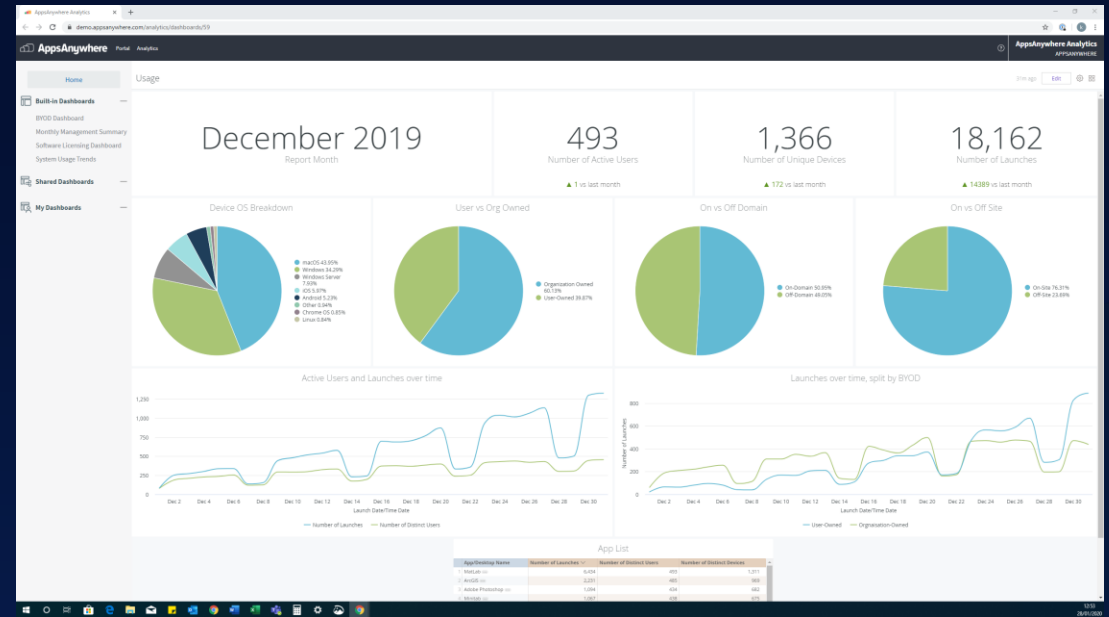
AppsAnywhere Analytics
demo.appsanywhere.com/analytics/dashboards/59

AppsAnywhere Portal Analytics
AppsAnywhere Analytics
APPSANYWHERE

Home

Built-in Dashboards
BYOD Dashboard
Monthly Management Summary
Software Licensing Dashboard
System Usage Trends

Shared Dashboards

My Dashboards

Usage
Edit

December 2019
Report Month

493
Number of Active Users
▲ 1 vs last month

1,366
Number of Unique Devices
▲ 172 vs last month

18,162
Number of Launches
▲ 14389 vs last month

Device OS Breakdown
macOS 43.95%
Windows 34.26%
Windows Server 7.93%
iOS 5.97%
Android 5.23%
Other 0.94%
Chrome OS 0.85%
Linux 0.84%

User vs Org Owned
Organization Owned 60.13%
User-Owned 39.87%

On vs Off Domain
On-Domain 50.95%
Off-Domain 49.05%

On vs Off Site
On-Site 76.31%
Off-Site 23.69%

Active Users and Launches over time
1,250
1,000
750
500
250
0
Dec 2 Dec 4 Dec 6 Dec 8 Dec 10 Dec 12 Dec 14 Dec 16 Dec 18 Dec 20 Dec 22 Dec 24 Dec 26 Dec 28 Dec 30
Launch Date/Time Date
Number of Launches Number of Distinct Users

Launches over time, split by BYOD
800
600
400
200
0
Number of Launches
Dec 2 Dec 4 Dec 6 Dec 8 Dec 10 Dec 12 Dec 14 Dec 16 Dec 18 Dec 20 Dec 22 Dec 24 Dec 26 Dec 28 Dec 30
Launch Date/Time Date
User-Owned Organization-Owned

App List
| App/Desktop Name | Number of Launches | Number of Distinct Users | Number of Distinct Devices |
|---|---|---|---|
| MatLab | 6,434 | 455 | 1,311 |
| ArcGIS | 2,231 | 463 | 969 |
| Adobe Photoshop | 1,094 | 434 | 663 |
| Minitab | 1,067 | 438 | 675 |

13:55
28/01/2020